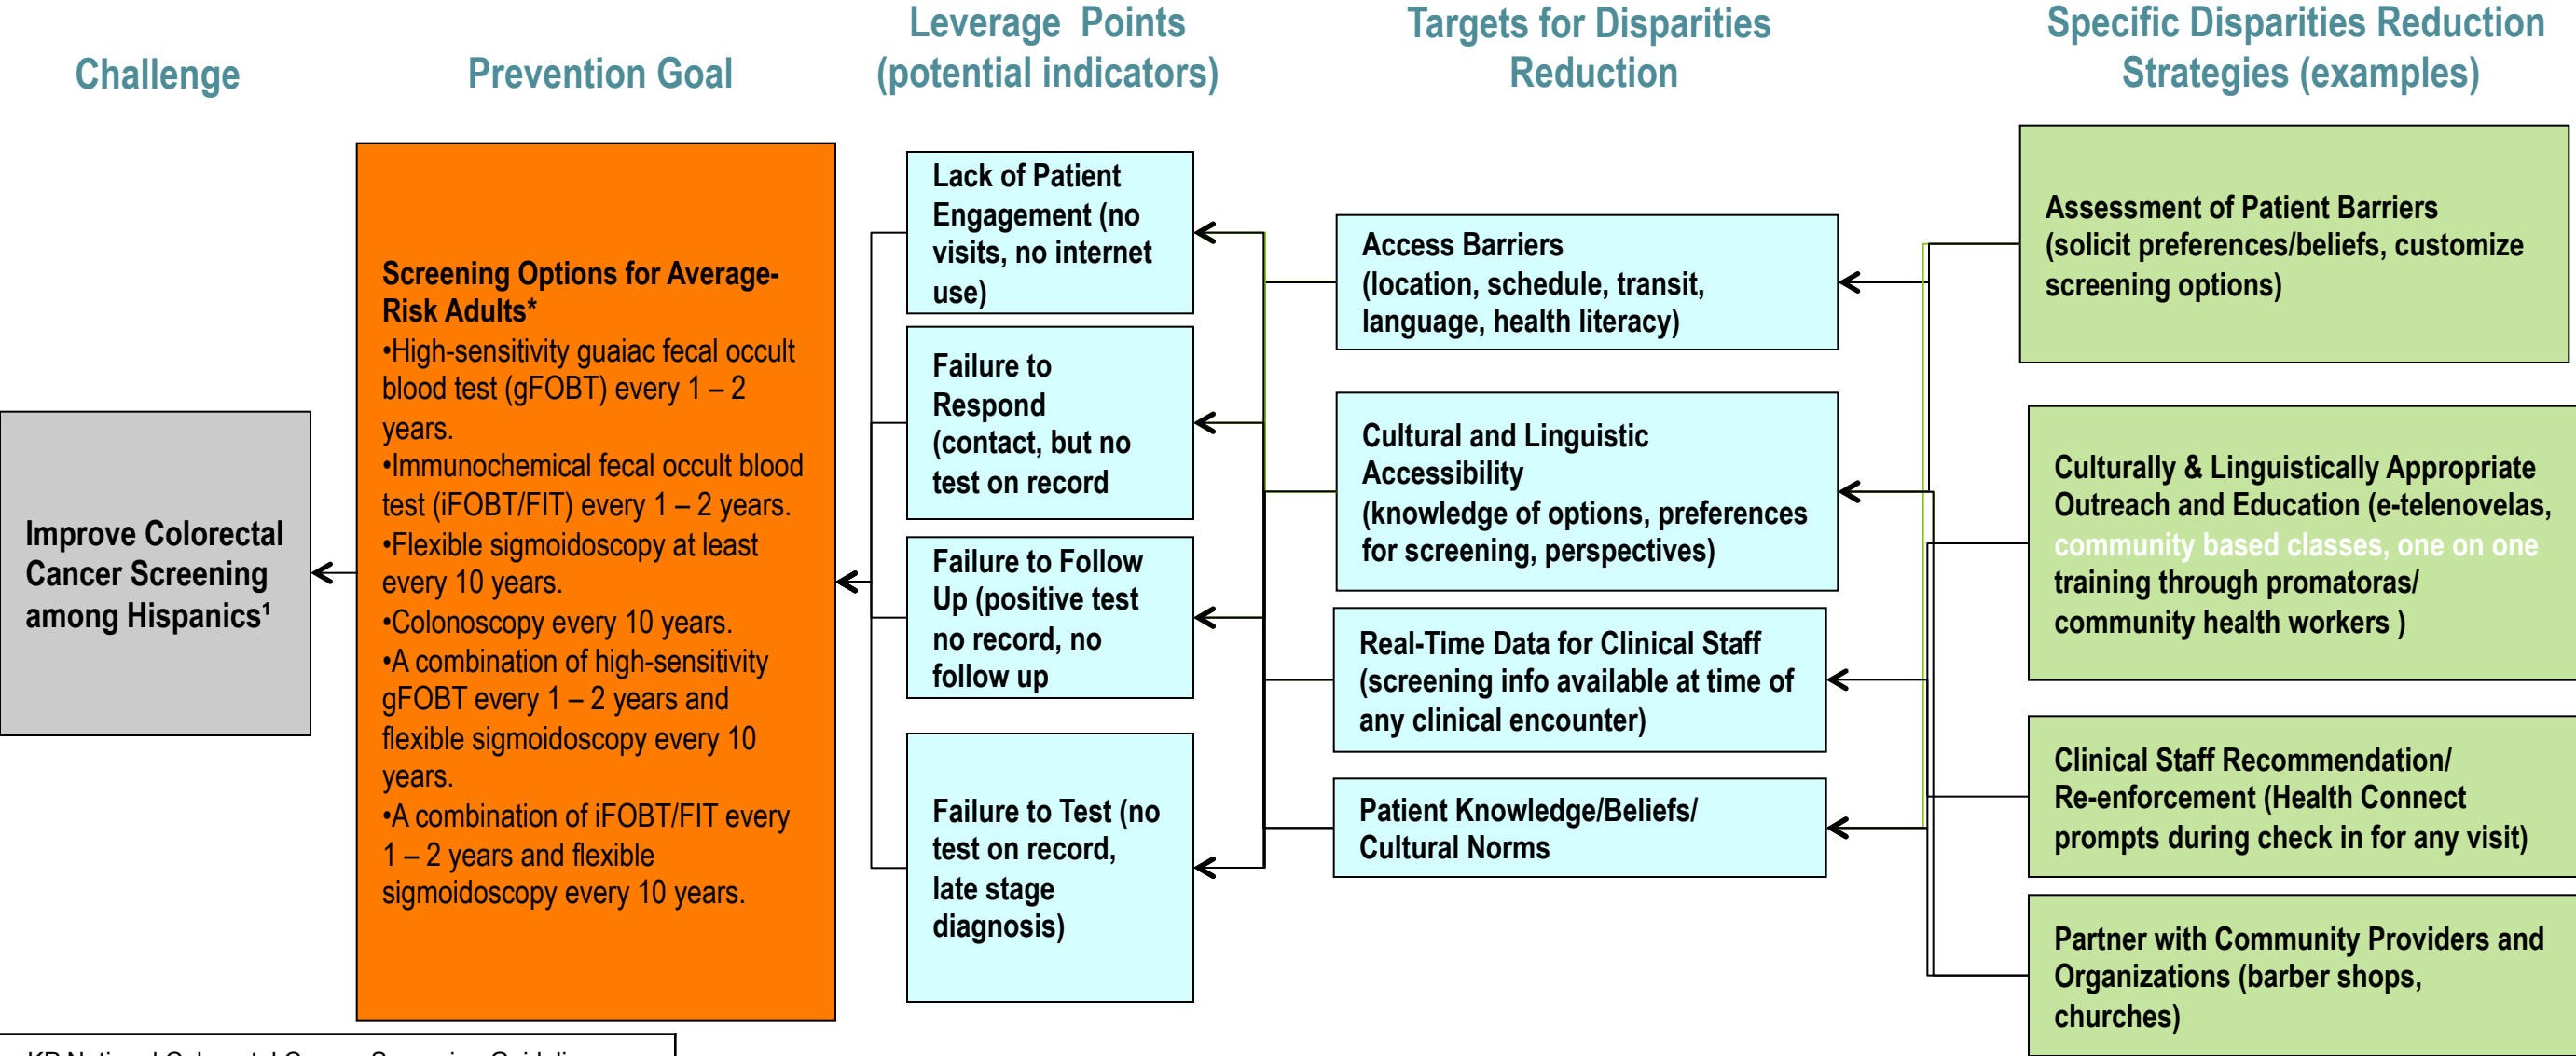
Challenge

Prevention Goal

Leverage Points (potential indicators)

Targets for Disparities Reduction

Specific Disparities Reduction Strategies (examples)

Improve Colorectal Cancer Screening among Hispanics¹

Screening Options for Average-Risk Adults*
•High-sensitivity guaiac fecal occult blood test (gFOBT) every 1 – 2 years.
•Immunochemical fecal occult blood test (iFOBT/FIT) every 1 – 2 years.
•Flexible sigmoidoscopy at least every 10 years.
•Colonoscopy every 10 years.
•A combination of high-sensitivity gFOBT every 1 – 2 years and flexible sigmoidoscopy every 10 years.
•A combination of iFOBT/FIT every 1 – 2 years and flexible sigmoidoscopy every 10 years.

Lack of Patient Engagement (no visits, no internet use)

Failure to Respond (contact, but no test on record

Failure to Follow Up (positive test no record, no follow up

Failure to Test (no test on record, late stage diagnosis)

Access Barriers (location, schedule, transit, language, health literacy)

Cultural and Linguistic Accessibility (knowledge of options, preferences for screening, perspectives)

Real-Time Data for Clinical Staff (screening info available at time of any clinical encounter)

Patient Knowledge/Beliefs/ Cultural Norms

Assessment of Patient Barriers (solicit preferences/beliefs, customize screening options)

Culturally & Linguistically Appropriate Outreach and Education (e-telenovelas, community based classes, one on one training through promatoras/ community health workers )

Clinical Staff Recommendation/ Re-enforcement (Health Connect prompts during check in for any visit)

Partner with Community Providers and Organizations (barber shops, churches)

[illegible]